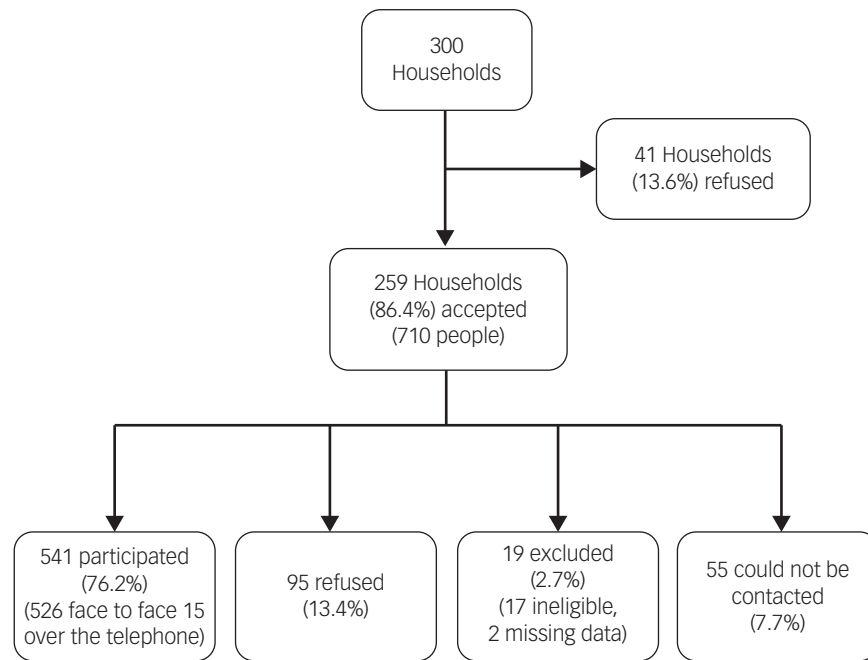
300 Households

41 Households (13.6%) refused

259 Households (86.4%) accepted (710 people)

541 participated (76.2%) (526 face to face 15 over the telephone)

95 refused (13.4%)

19 excluded (2.7%) (17 ineligible, 2 missing data)

55 could not be contacted (7.7%)